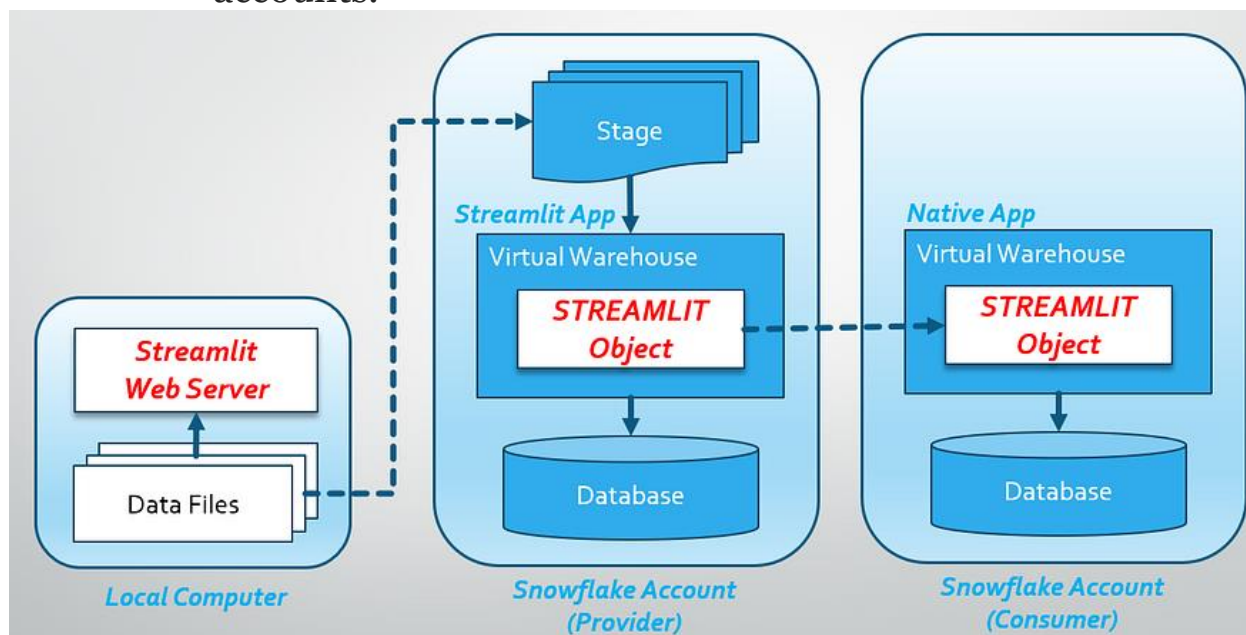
accounts:

Stage

Streamlit App

Virtual Warehouse

STREAMLIT Object

Database

Native App

Virtual Warehouse

STREAMLIT Object

Database

Streamlit Web Server

Data Files

Local Computer

Snowflake Account (Provider)

Snowflake Account (Consumer)